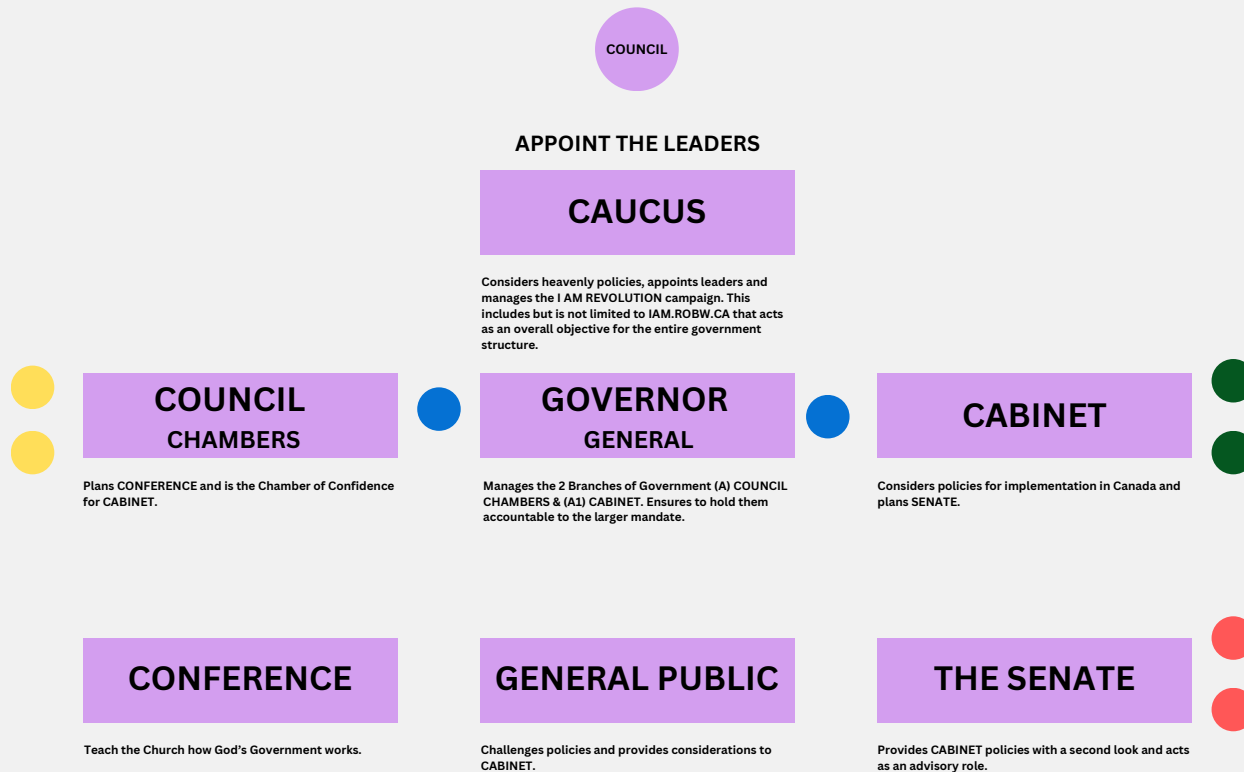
COUNCIL

APPOINT THE LEADERS

CAUCUS

Considers heavenly policies, appoints leaders and manages the I AM REVOLUTION campaign. This includes but is not limited to IAM.ROBW.CA that acts as an overall objective for the entire government structure.

COUNCIL CHAMBERS

Plans CONFERENCE and is the Chamber of Confidence for CABINET.

GOVERNOR GENERAL

Manages the 2 Branches of Government (A) COUNCIL CHAMBERS & (A1) CABINET. Ensures to hold them accountable to the larger mandate.

CABINET

Considers policies for implementation in Canada and plans SENATE.

CONFERENCE

Teach the Church how God's Government works.

GENERAL PUBLIC

Challenges policies and provides considerations to CABINET.

THE SENATE

Provides CABINET policies with a second look and acts as an advisory role.